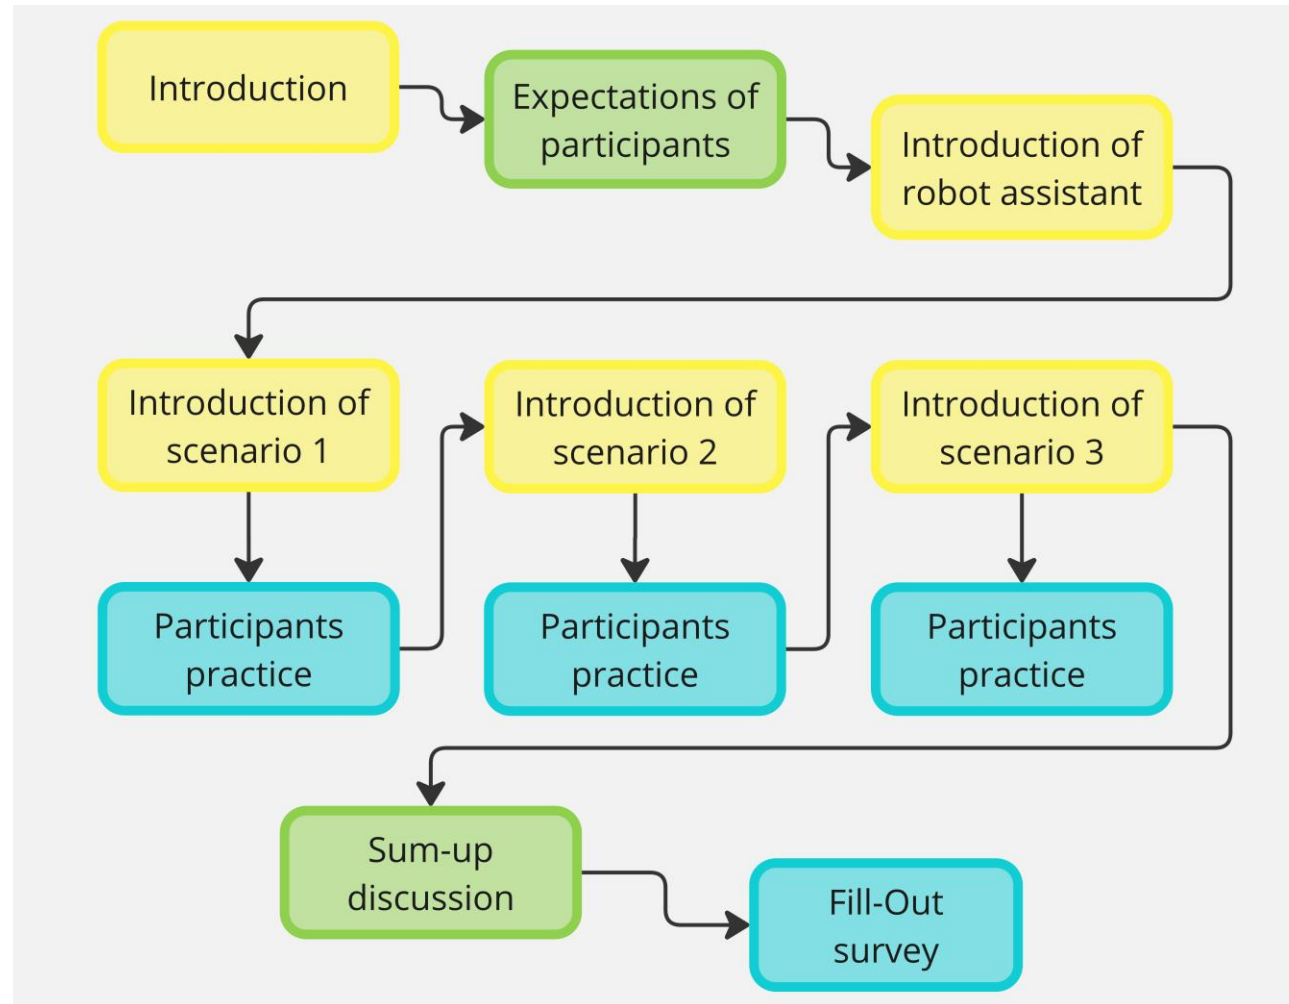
Introduction

Expectations of participants

Introduction of robot assistant

Introduction of scenario 1

Participants practice

Introduction of scenario 2

Participants practice

Introduction of scenario 3

Participants practice

Sum-up discussion

Fill-Out survey